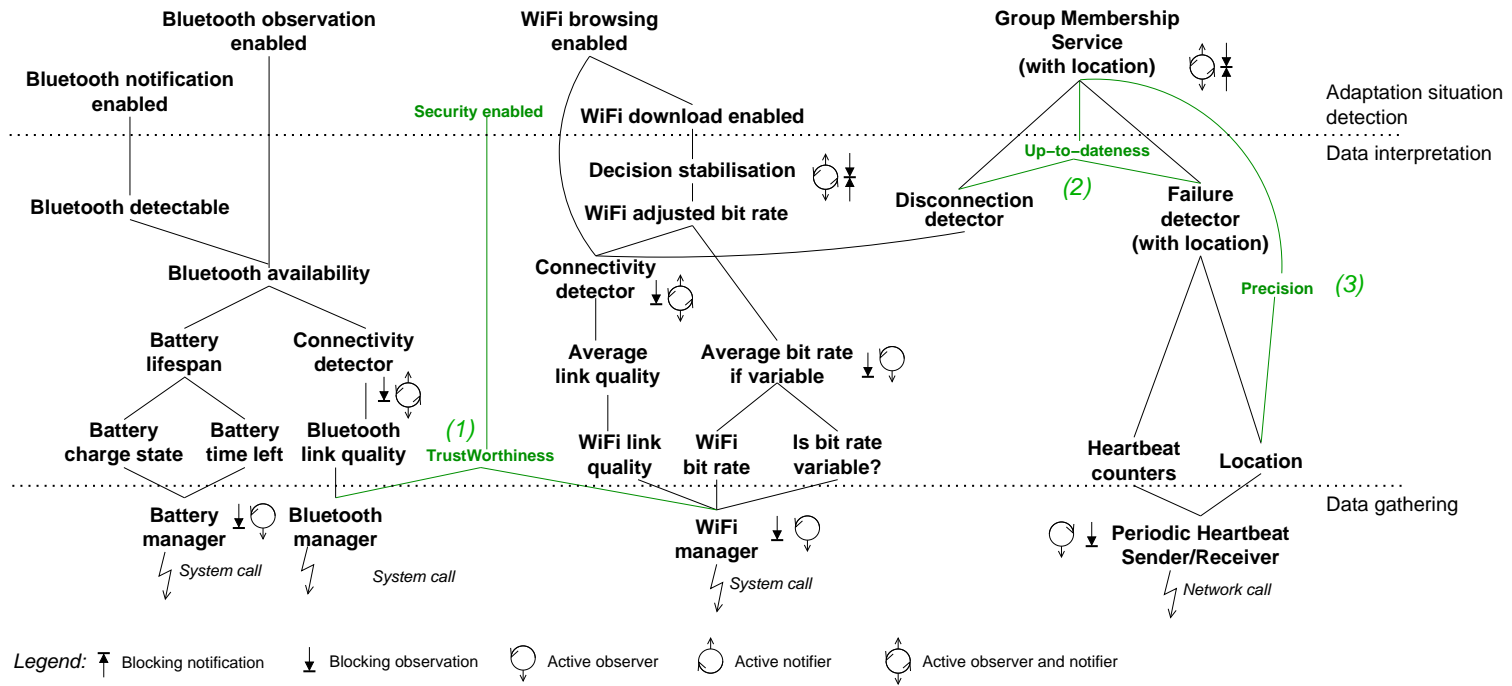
Bluetooth observation enabled

Bluetooth notification enabled

Security enabled

WiFi browsing enabled

WiFi download enabled

Group Membership Service (with location)

Adaptation situation detection

Data interpretation

Up-to-dateness

Decision stabilisation

(2)

Disconnection detector

Failure detector (with location)

WiFi adjusted bit rate

Bluetooth detectable

Bluetooth availability

Connectivity detector

Precision

(3)

Battery lifespan

Connectivity detector

Average link quality

Average bit rate if variable

Battery charge state

Battery time left

Bluetooth link quality

(1)

TrustWorthiness

WiFi link quality

WiFi bit rate

Is bit rate variable?

Heartbeat counters

Location

Data gathering

Battery manager

Bluetooth manager

WiFi manager

Periodic Heartbeat Sender/Receiver

System call

System call

System call

Network call

Legend: Blocking notification Blocking observation Active observer Active notifier Active observer and notifier